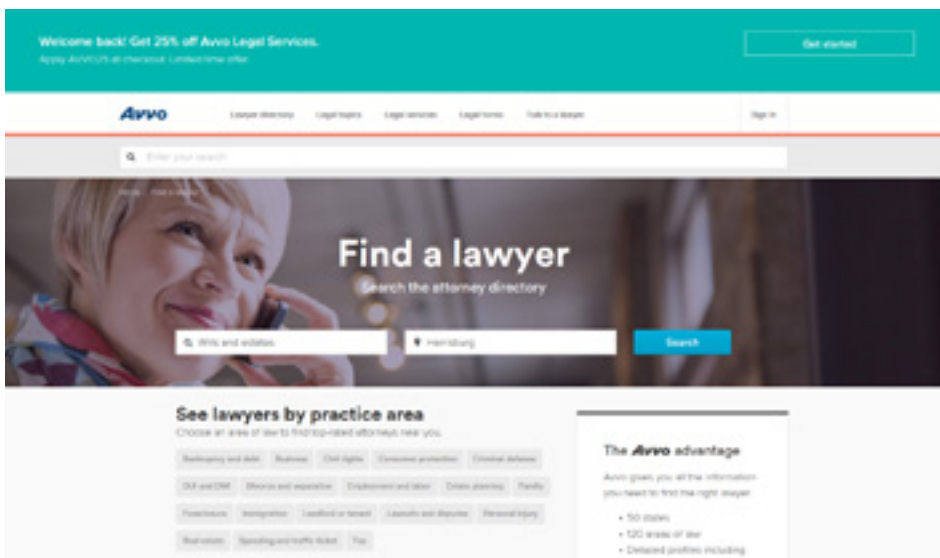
Welcome back! Get 25% off Avvo Legal Services.
Apply AVVO25 at checkout. Limited time offer.

Get started

Avvo Lawyer directory Legal topics Legal services Legal forms Talk to a lawyer Sign in

Enter your search

Home Find a lawyer

Find a lawyer
Search the attorney directory

Wills and estates
Harrisburg
Search

See lawyers by practice area
Choose an area of law to find top-rated attorneys near you.

Bankruptcy and debt Business Civil rights Consumer protection Criminal defense
DUI and DWI Divorce and separation Employment and labor Estate planning Family
Foreclosure Immigration Landlord or tenant Lawsuits and disputes Personal injury
Real estate Speeding and traffic ticket Tax

The Avvo advantage
Avvo gives you all the information you need to find the right lawyer
• 50 states
• 120 areas of law
• Detailed profiles including